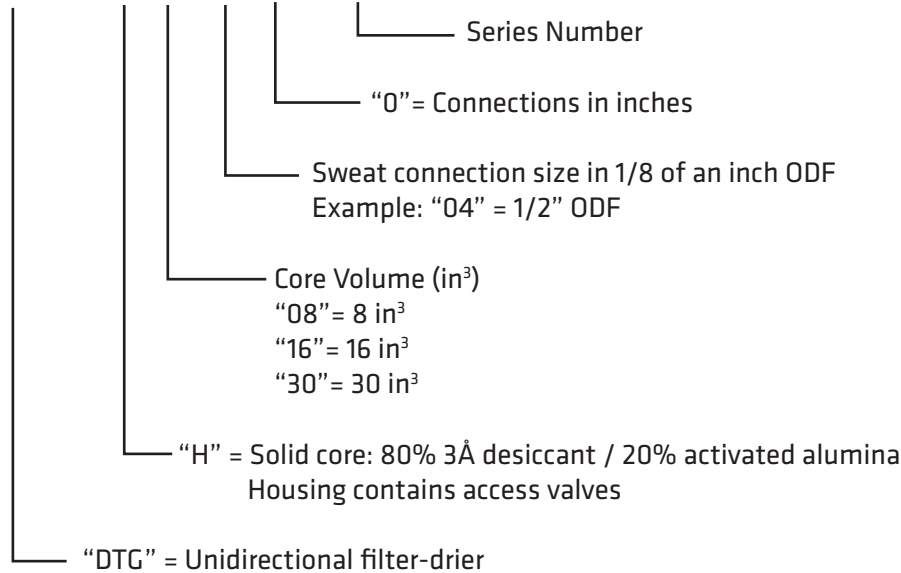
Series Number

“0”= Connections in inches

Sweat connection size in 1/8 of an inch ODF
Example: “04” = 1/2” ODF

Core Volume (in$^3$)
“08”= 8 in$^3$
“16”= 16 in$^3$
“30”= 30 in$^3$

“H” = Solid core: 80% 3Å desiccant / 20% activated alumina
Housing contains access valves

“DTG” = Unidirectional filter-drier